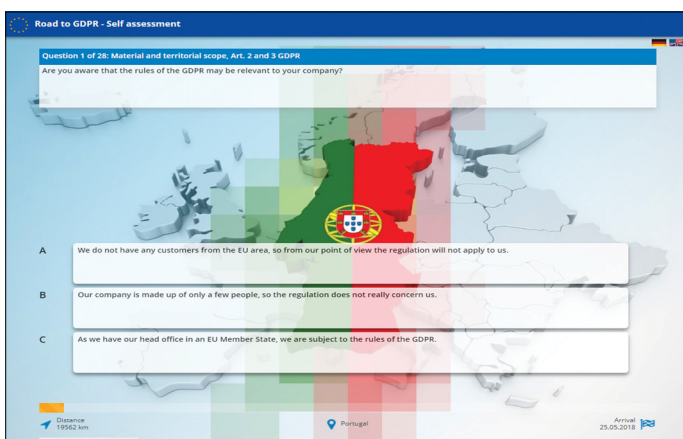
Road to GDPR - Self assessment

Question 1 of 28: Material and territorial scope, Art. 2 and 3 GDPR

Are you aware that the rules of the GDPR may be relevant to your company?

A We do not have any customers from the EU area, so from our point of view the regulation will not apply to us.

B Our company is made up of only a few people, so the regulation does not really concern us.

C As we have our head office in an EU Member State, we are subject to the rules of the GDPR.

Distance 19562 km

Portugal

Arrival 25.05.2018